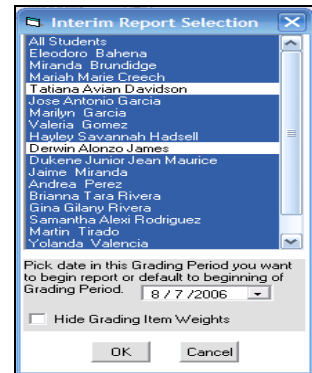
Interim Report Selection

All Students
Eleodoro Bahena
Miranda Brundidge
Mariah Marie Creech
Tatiana Avian Davidson
Jose Antonio Garcia
Marilyn Garcia
Valeria Gomez
Hayley Savannah Hadsell
Derwin Alonzo James
Dukene Junior Jean Maurice
Jaime Miranda
Andrea Perez
Brianna Tara Rivera
Gina Gilany Rivera
Samantha Alexi Rodriguez
Martin Tirado
Yolanda Valencia

Pick date in this Grading Period you want to begin report or default to beginning of Grading Period. 8 / 7 /2006

Hide Grading Item Weights

OK Cancel